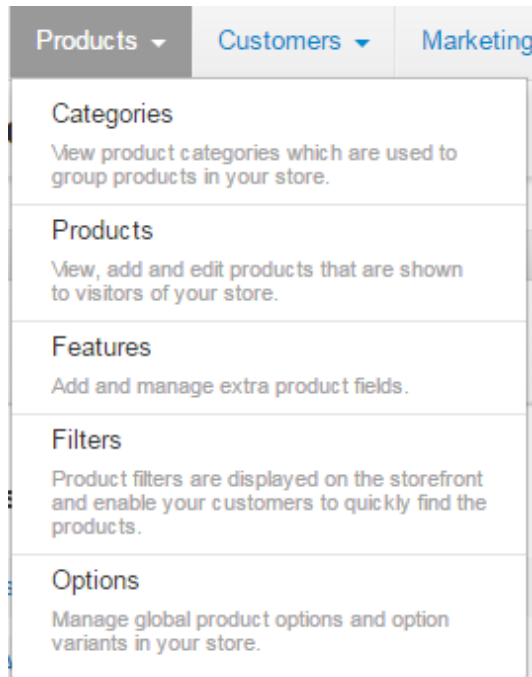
Products ▾ Customers ▾ Marketing

Categories
View product categories which are used to group products in your store.

Products
View, add and edit products that are shown to visitors of your store.

Features
Add and manage extra product fields.

Filters
Product filters are displayed on the storefront and enable your customers to quickly find the products.

Options
Manage global product options and option variants in your store.